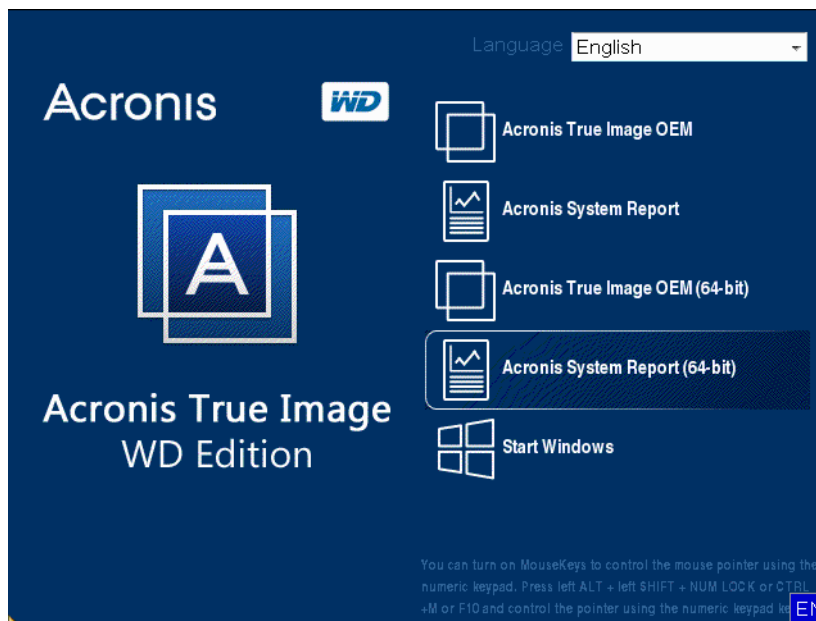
Language English

Acronis

WD

A

Acronis True Image
WD Edition

Acronis True Image OEM

Acronis System Report

Acronis True Image OEM (64-bit)

Acronis System Report (64-bit)

Start Windows

You can turn on MouseKeys to control the mouse pointer using the numeric keypad. Press left ALT + left SHIFT + NUM LOCK or CTRL +M or F10 and control the pointer using the numeric keypad ke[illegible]

EN